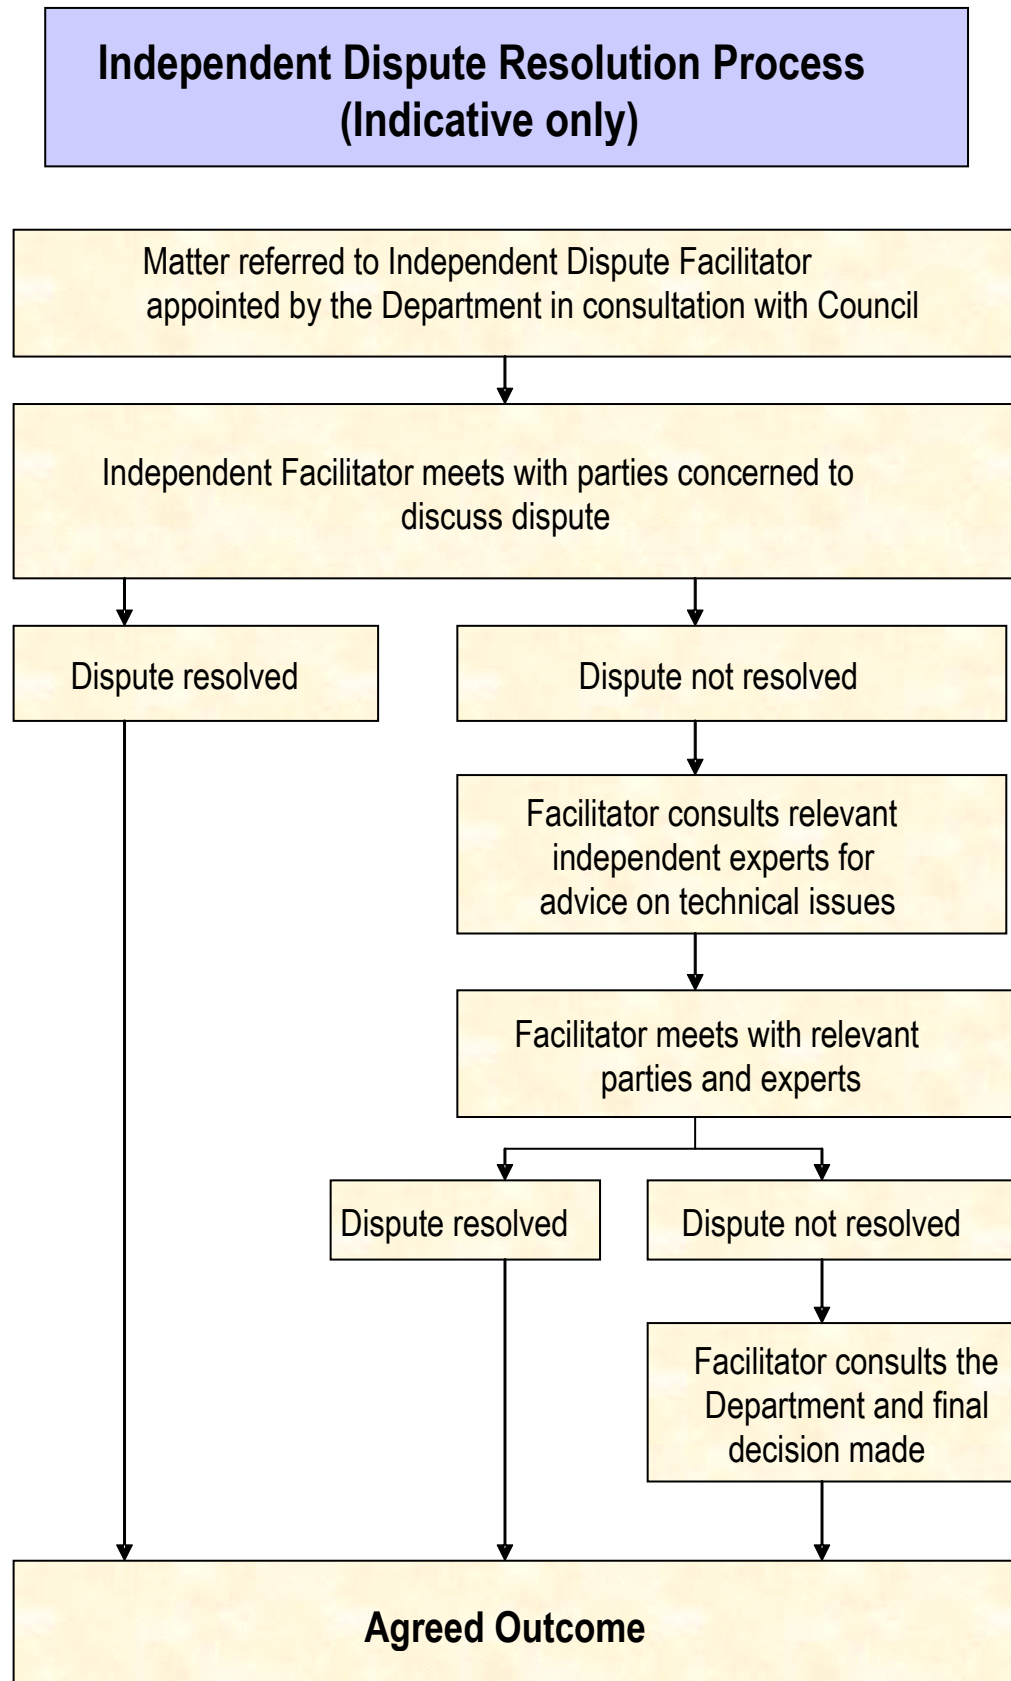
Independent Dispute Resolution Process
(Indicative only)

Matter referred to Independent Dispute Facilitator appointed by the Department in consultation with Council

Independent Facilitator meets with parties concerned to discuss dispute

Dispute resolved

Dispute not resolved

Facilitator consults relevant independent experts for advice on technical issues

Facilitator meets with relevant parties and experts

Dispute resolved

Dispute not resolved

Facilitator consults the Department and final decision made

Agreed Outcome